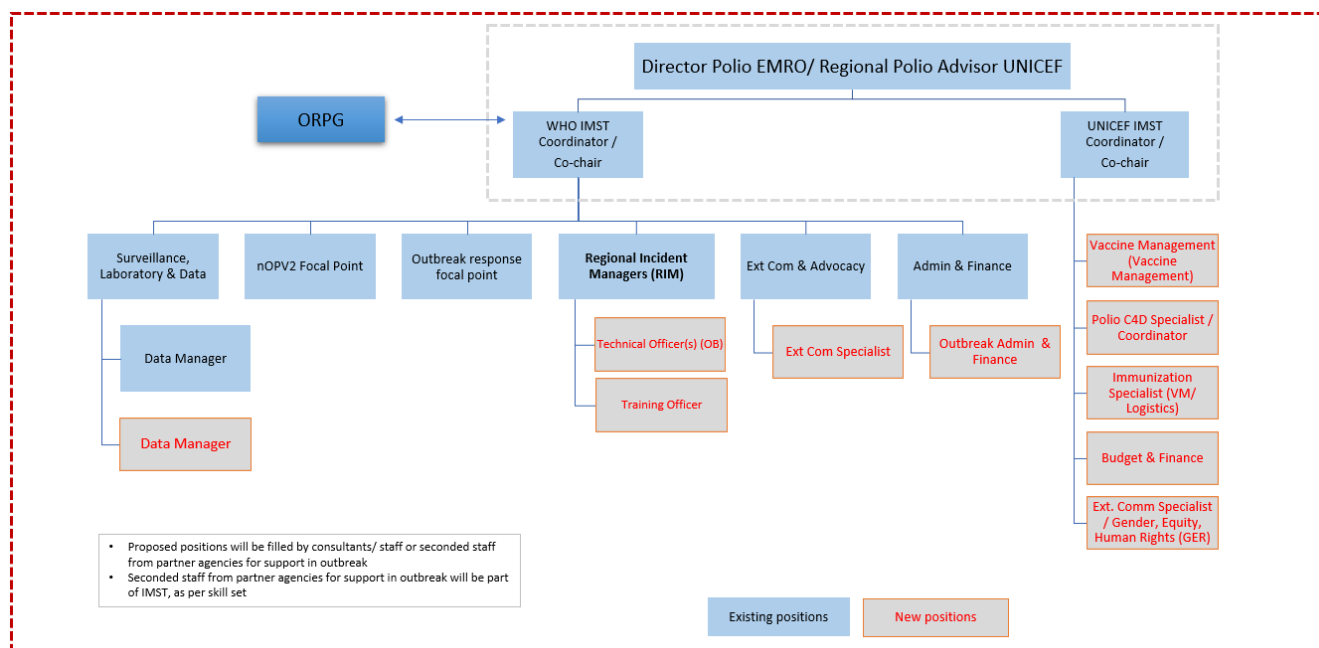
Director Polio EMRO/ Regional Polio Advisor UNICEF

ORPG

WHO IMST Coordinator / Co-chair

UNICEF IMST Coordinator / Co-chair

Surveillance, Laboratory & Data

nOPV2 Focal Point

Outbreak response focal point

Regional Incident Managers (RIM)

Ext Com & Advocacy

Admin & Finance

Data Manager

Data Manager

Technical Officer(s) (OB)

Training Officer

Ext Com Specialist

Outbreak Admin & Finance

Vaccine Management (Vaccine Management)

Polio C4D Specialist / Coordinator

Immunization Specialist (VM/ Logistics)

Budget & Finance

Ext. Comm Specialist / Gender, Equity, Human Rights (GER)

• Proposed positions will be filled by consultants/ staff or seconded staff from partner agencies for support in outbreak
• Seconded staff from partner agencies for support in outbreak will be part of IMST, as per skill set

Existing positions

New positions